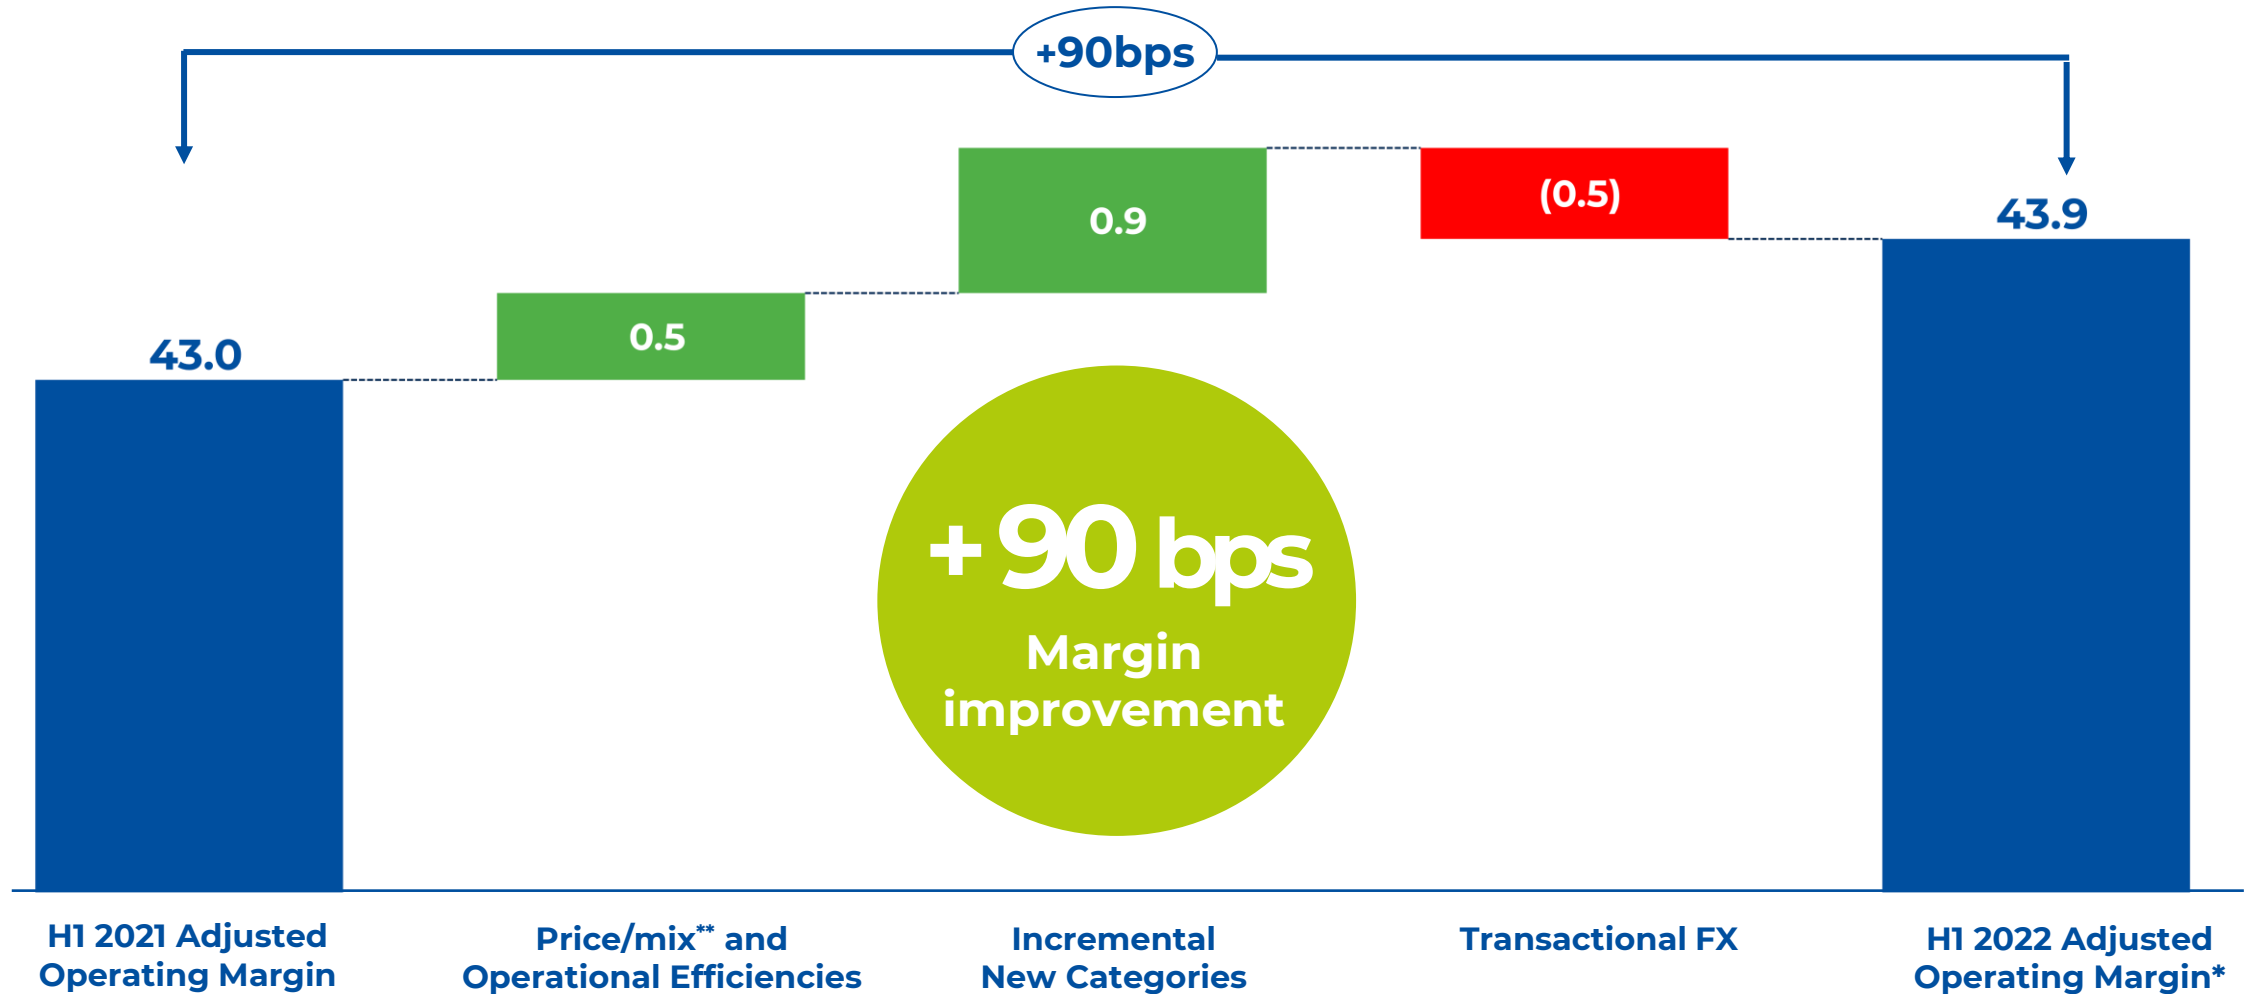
+90bps

43.0

0.5

0.9

(0.5)

43.9

+90 bps
Margin improvement

H1 2021 Adjusted Operating Margin

Price/mix** and Operational Efficiencies

Incremental New Categories

Transactional FX

H1 2022 Adjusted Operating Margin*